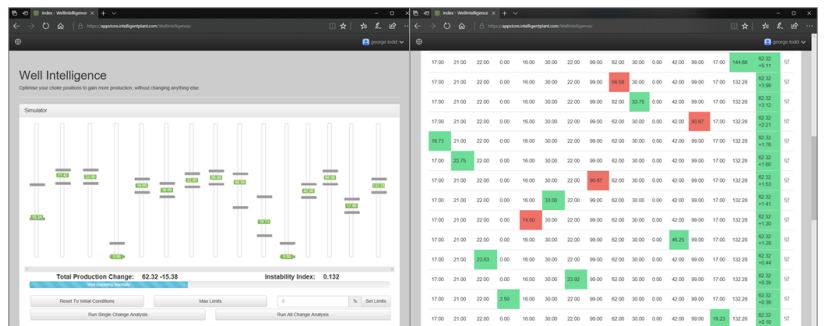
Index - WellIntelligence
https://apps.intelligentplant.com/WellIntelligence/
george todd

Well Intelligence
Optimise your choke positions to gain more production, without changing anything else.

Simulator

Total Production Change: 62.32 -15.38
Instability Index: 0.132

Reset To Initial Conditions
Max Limits
%
Set Limits
Run Single Change Analysis
Run All Change Analysis

Index - WellIntelligence
https://apps.intelligentplant.com/WellIntelligence/
george todd

| 17.00 | 21.00 | 22.00 | 0.00 | 16.00 | 30.00 | 22.00 | 99.00 | 62.00 | 30.00 | 0.00 | 42.00 | 99.00 | 17.00 | 144.68 | 62.32 +5.11 |
|---|---|---|---|---|---|---|---|---|---|---|---|---|---|---|---|
| 17.00 | 21.00 | 22.00 | 0.00 | 16.00 | 30.00 | 22.00 | 99.00 | 38.58 | 30.00 | 0.00 | 42.00 | 99.00 | 17.00 | 132.28 | 62.32 +3.56 |
| 17.00 | 21.00 | 22.00 | 0.00 | 16.00 | 30.00 | 22.00 | 99.00 | 62.00 | 33.75 | 0.00 | 42.00 | 99.00 | 17.00 | 132.28 | 62.32 +3.12 |
| 17.00 | 21.00 | 22.00 | 0.00 | 16.00 | 30.00 | 22.00 | 99.00 | 62.00 | 30.00 | 0.00 | 42.00 | 90.67 | 17.00 | 132.28 | 62.32 +2.21 |
| 18.73 | 21.00 | 22.00 | 0.00 | 16.00 | 30.00 | 22.00 | 99.00 | 62.00 | 30.00 | 0.00 | 42.00 | 99.00 | 17.00 | 132.28 | 62.32 +1.76 |
| 17.00 | 22.75 | 22.00 | 0.00 | 16.00 | 30.00 | 22.00 | 99.00 | 62.00 | 30.00 | 0.00 | 42.00 | 99.00 | 17.00 | 132.28 | 62.32 +1.66 |
| 17.00 | 21.00 | 22.00 | 0.00 | 16.00 | 30.00 | 22.00 | 90.67 | 62.00 | 30.00 | 0.00 | 42.00 | 99.00 | 17.00 | 132.28 | 62.32 +1.53 |
| 17.00 | 21.00 | 22.00 | 0.00 | 16.00 | 33.08 | 22.00 | 99.00 | 62.00 | 30.00 | 0.00 | 42.00 | 99.00 | 17.00 | 132.28 | 62.32 +1.41 |
| 17.00 | 21.00 | 22.00 | 0.00 | 14.60 | 30.00 | 22.00 | 99.00 | 62.00 | 30.00 | 0.00 | 42.00 | 99.00 | 17.00 | 132.28 | 62.32 +1.30 |
| 17.00 | 21.00 | 22.00 | 0.00 | 16.00 | 30.00 | 22.00 | 99.00 | 62.00 | 30.00 | 0.00 | 46.25 | 99.00 | 17.00 | 132.28 | 62.32 +1.28 |
| 17.00 | 21.00 | 23.63 | 0.00 | 16.00 | 30.00 | 22.00 | 99.00 | 62.00 | 30.00 | 0.00 | 42.00 | 99.00 | 17.00 | 132.28 | 62.32 +0.44 |
| 17.00 | 21.00 | 22.00 | 0.00 | 16.00 | 30.00 | 23.92 | 99.00 | 62.00 | 30.00 | 0.00 | 42.00 | 99.00 | 17.00 | 132.28 | 62.32 +0.36 |
| 17.00 | 21.00 | 22.00 | 2.50 | 16.00 | 30.00 | 22.00 | 99.00 | 62.00 | 30.00 | 0.00 | 42.00 | 99.00 | 17.00 | 132.28 | 62.32 +0.36 |
| 17.00 | 21.00 | 22.00 | 0.00 | 16.00 | 30.00 | 22.00 | 99.00 | 62.00 | 30.00 | 0.00 | 42.00 | 99.00 | 18.73 | 132.28 | 62.32 +0.16 |